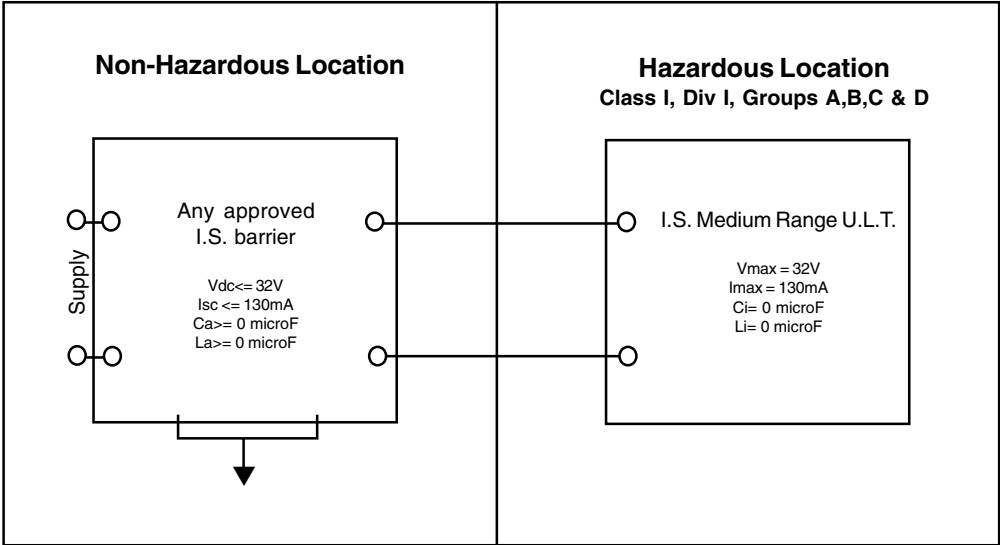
Non-Hazardous Location

Supply

Any approved I.S. barrier

Vdc<= 32V
Isc <= 130mA
Ca>= 0 microF
La>= 0 microF

Hazardous Location
Class I, Div I, Groups A,B,C & D

I.S. Medium Range U.L.T.

Vmax = 32V
Imax = 130mA
Ci= 0 microF
Li= 0 microF